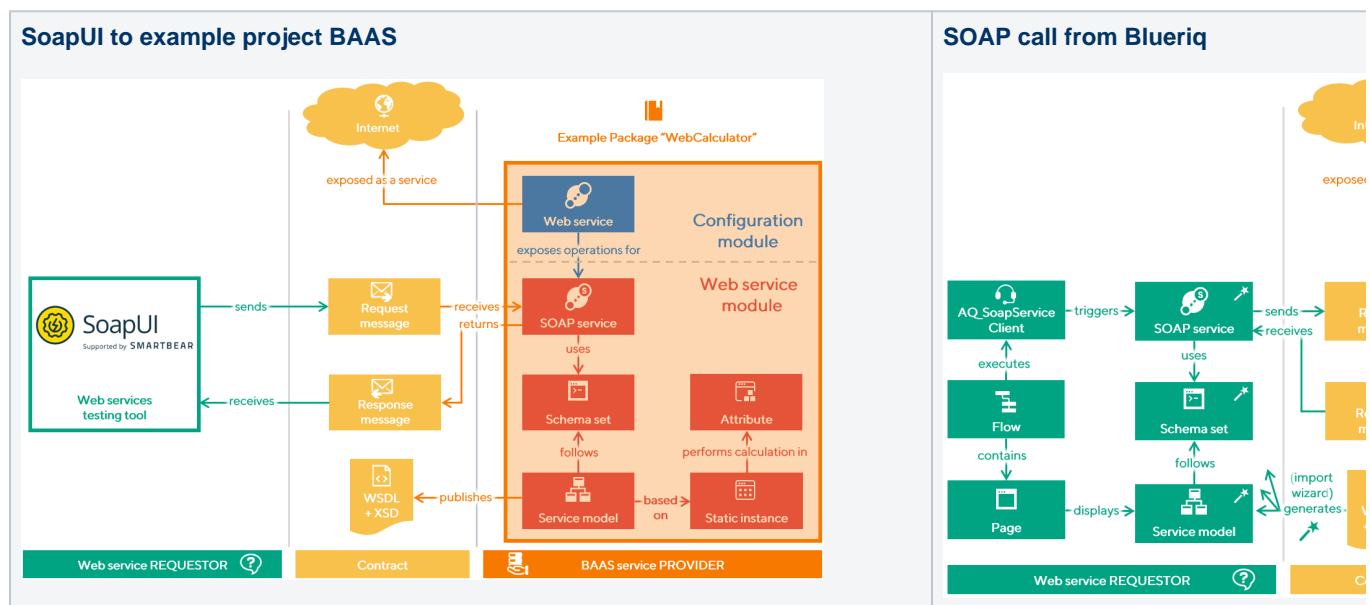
SoapUI to example project BAAS

Internet

Example Package "WebCalculator"

exposed as a service

Web service

Configuration module

exposes operations for

Web service module

SoapUI
Supported by SMARTBEAR

Web services testing tool

sends

Request message

receives

returns

SOAP service

uses

receives

Response message

Schema set

Attribute

follows

performs calculation in

WSDL + XSD

publishes

Service model

based on

Static instance

Web service REQUESTOR

Contract

BAAS service PROVIDER

SOAP call from Blueriq

In

exposed

AQ_SoapService Client

triggers

SOAP service

sends

receives

executes

uses

Flow

Schema set

contains

follows

(import wizard) generates

Page

displays

Service model

Web service REQUESTOR

C